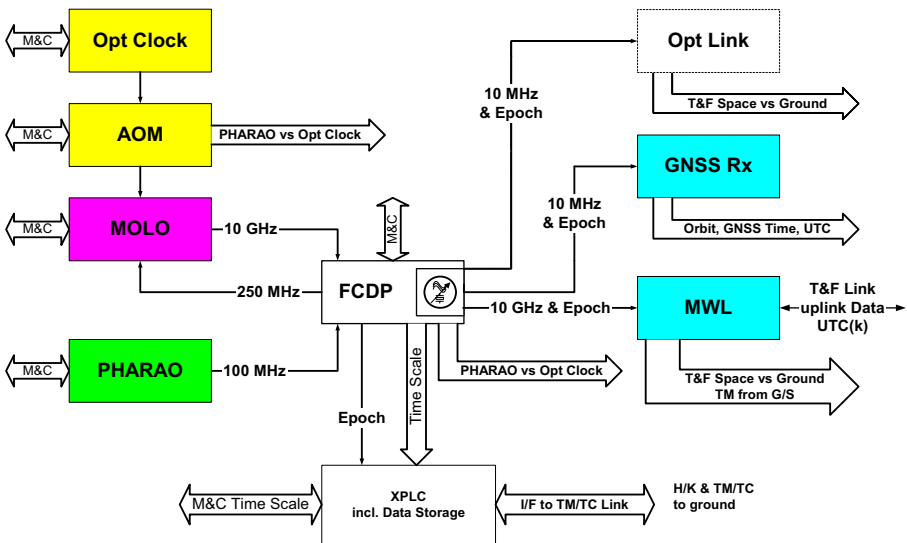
M&C

Opt Clock

M&C

AOM

PHARAO vs Opt Clock

M&C

MOLO

10 GHz

250 MHz

M&C

PHARAO

100 MHz

M&C

FCDP

10 MHz & Epoch

Opt Link

T&F Space vs Ground

10 MHz & Epoch

GNSS Rx

Orbit, GNSS Time, UTC

10 GHz & Epoch

MWL

T&F Link uplink Data UTC(k)

T&F Space vs Ground TM from G/S

PHARAO vs Opt Clock

Time Scale

Epoch

M&C Time Scale

XPLC incl. Data Storage

I/F to TM/TC Link

H/K & TM/TC to ground